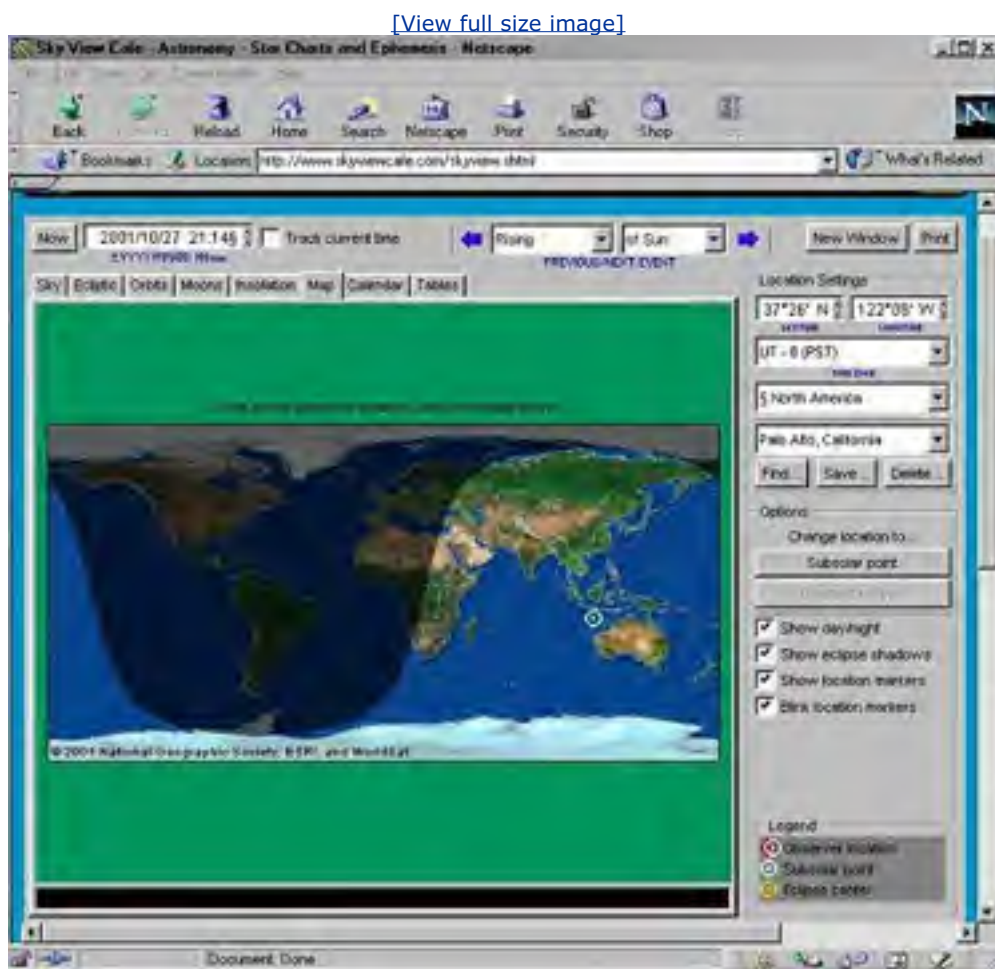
[View full size image]

Sky View Cafe - Astronomy - Star Charts and Ephemeris - Netscape

Back Reload Home Search Netscape Print Security Shop

Bookmarks Location: http://www.skyviewcafe.com/skyview.shtml What's Related

Now 2001/10/27 21:14§ Track current time Rising of Sun New Window Print

YYYY/MM/DD HH:mm PREVIOUS/NEXT EVENT

Sky Ecliptic Orbits Moons Insolation Map Calendar Tables

Location Settings

37°26' N 122°09' W

LATITUDE LONGITUDE

UT - 8 (PST)

TIME ZONE

§ North America

Palo Alto, California

Find... Save... Delete...

Options

Change location to...

Subsolar point

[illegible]

Show day/night

Show eclipse shadows

Show location markers

Blink location markers

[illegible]

© 2001 National Geographic Society, ESRI, and WorldSat

Legend

Observer location

Subsolar point

Eclipse center

Document: Done